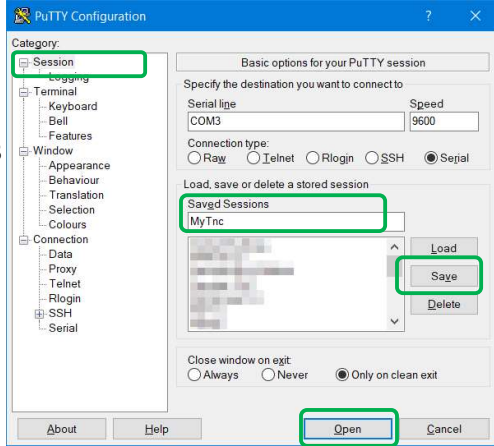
PuTTY Configuration ? ×

Category:

Session
Logging
Terminal
Keyboard
Bell
Features
Window
Appearance
Behaviour
Translation
Selection
Colours
Connection
Data
Proxy
Telnet
Rlogin
SSH
Serial

Basic options for your PuTTY session

Specify the destination you want to connect to

Serial line
COM3

Speed
9600

Connection type:
Raw Telnet Rlogin SSH Serial

Load, save or delete a stored session

Saved Sessions
MyTnc

Load
Save
Delete

Close window on exit:
Always Never Only on clean exit

About Help Open Cancel